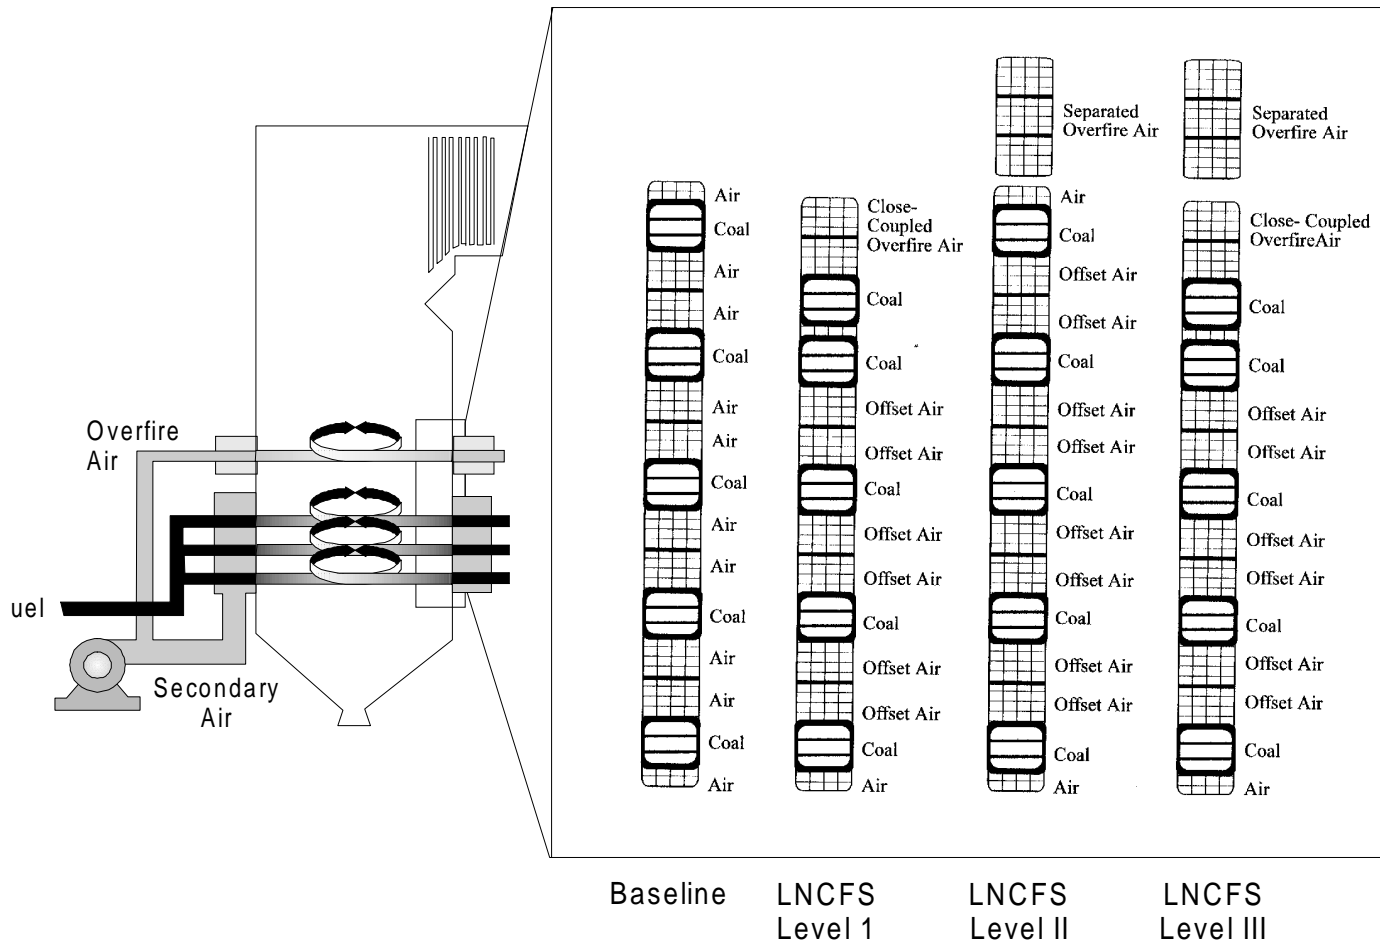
Overfire Air

uel

Secondary Air

Air
Coal
Air
Air
Coal
Air
Air
Coal
Air
Air
Coal
Air
Air
Coal
Air

Close-Coupled Overfire Air
Coal
Coal
Offset Air
Offset Air
Coal
Offset Air
Offset Air
Coal
Offset Air
Offset Air
Coal
Air

Separated Overfire Air
Air
Coal
Offset Air
Offset Air
Coal
Offset Air
Offset Air
Coal
Offset Air
Offset Air
Coal
Offset Air
Offset Air
Coal
Air

Separated Overfire Air
Close- Coupled OverfireAir
Coal
Coal
Offset Air
Offset Air
Coal
Offset Air
Offset Air
Coal
Offset Air
Offset Air
Coal
Air

Baseline

LNCFS Level 1

LNCFS Level II

LNCFS Level III